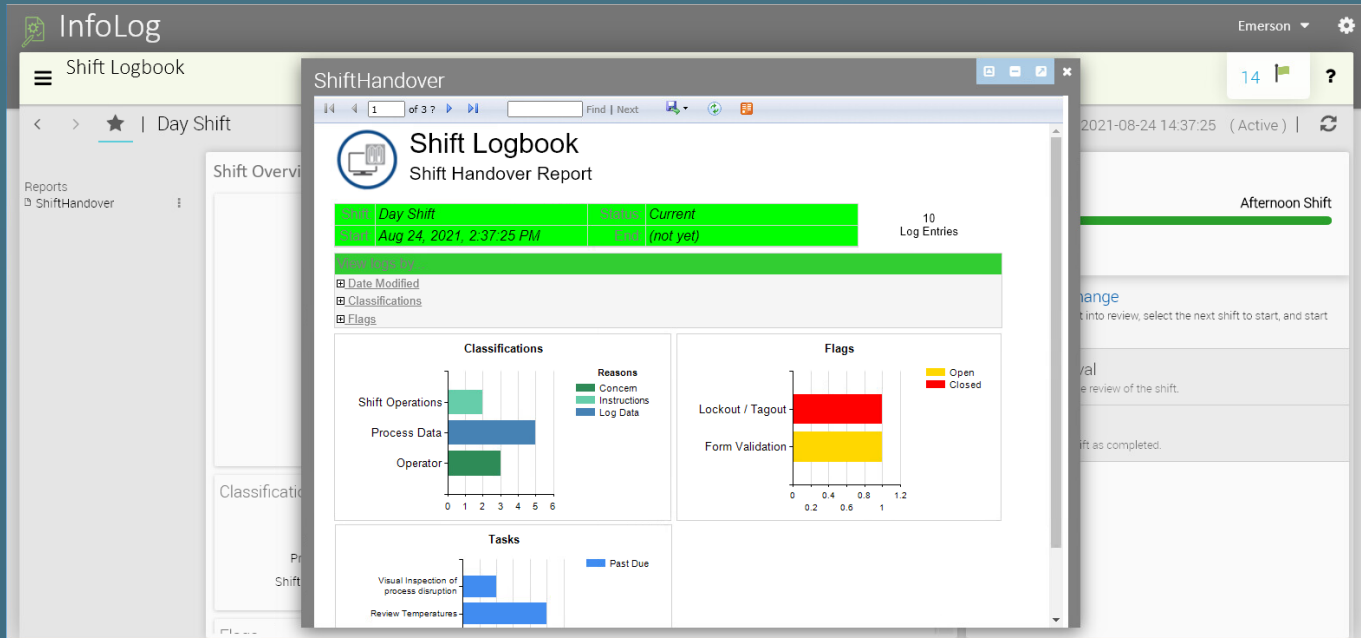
InfoLog

Emerson

Shift Logbook

14

?

Day Shift

2021-08-24 14:37:25 ( Active )

Reports
ShiftHandover

Shift Overvi

Classificati

Pr

Shift

Flags

Afternoon Shift

hange
t into review, select the next shift to start, and start

val
e review of the shift.

ift as completed.

ShiftHandover

1 of 3 ? Find | Next

Shift Logbook
Shift Handover Report

| Shift: | Day Shift | Status: | Current |
|---|---|---|---|
| Start: | Aug 24, 2021, 2:37:25 PM | End: | (not yet) |

10
Log Entries

View logs by:
Date Modified
Classifications
Flags

Classifications

Reasons
Concern
Instructions
Log Data

Shift Operations
Process Data
Operator

0 1 2 3 4 5 6

Flags

Open
Closed

Lockout / Tagout
Form Validation

0 0.2 0.4 0.6 1 1.2

Tasks

Past Due

Visual Inspection of process disruption
Review Temperatures